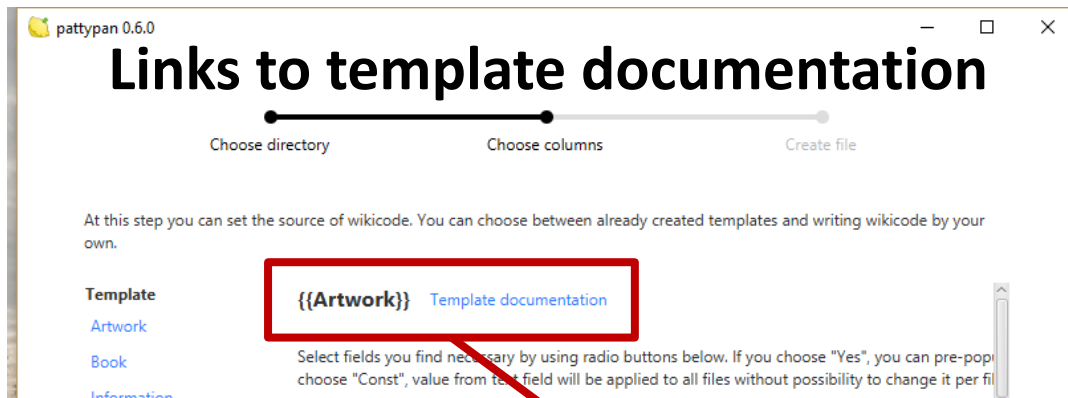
pattypan 0.6.0

Links to template documentation

Choose directory

Choose columns

Create file

At this step you can set the source of wikicode. You can choose between already created templates and writing wikicode by your own.

Template

Artwork

Book

Information

{{Artwork}} Template documentation

Select fields you find nec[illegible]sary by using radio buttons below. If you choose "Yes", you can pre-popu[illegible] choose "Const", value from t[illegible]t field will be applied to all files without possibility to change it per fil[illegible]